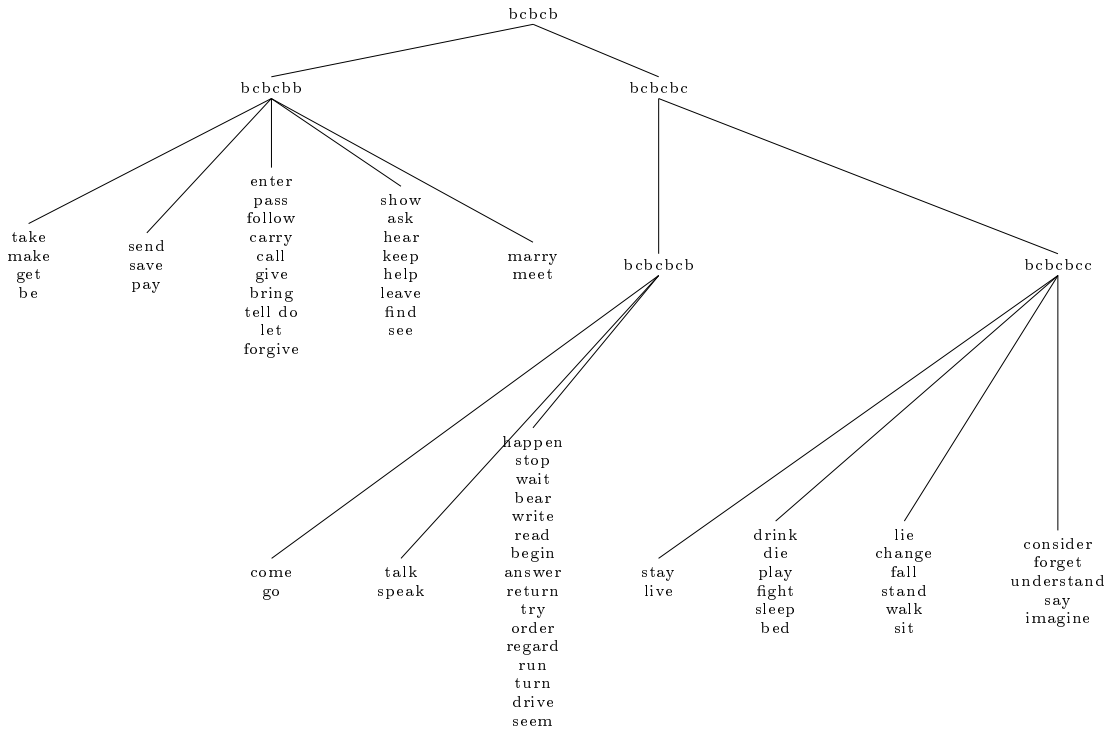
bcbcb

bcbcbb

bcbcbc

take
make
get
be

send
save
pay

enter
pass
follow
carry
call
give
bring
tell do
let
forgive

show
ask
hear
keep
help
leave
find
see

marry
meet

bcbcbcb

bcbcbcc

come
go

talk
speak

happen
stop
wait
bear
write
read
begin
answer
return
try
order
regard
run
turn
drive
seem

stay
live

drink
die
play
fight
sleep
bed

lie
change
fall
stand
walk
sit

consider
forget
understand
say
imagine